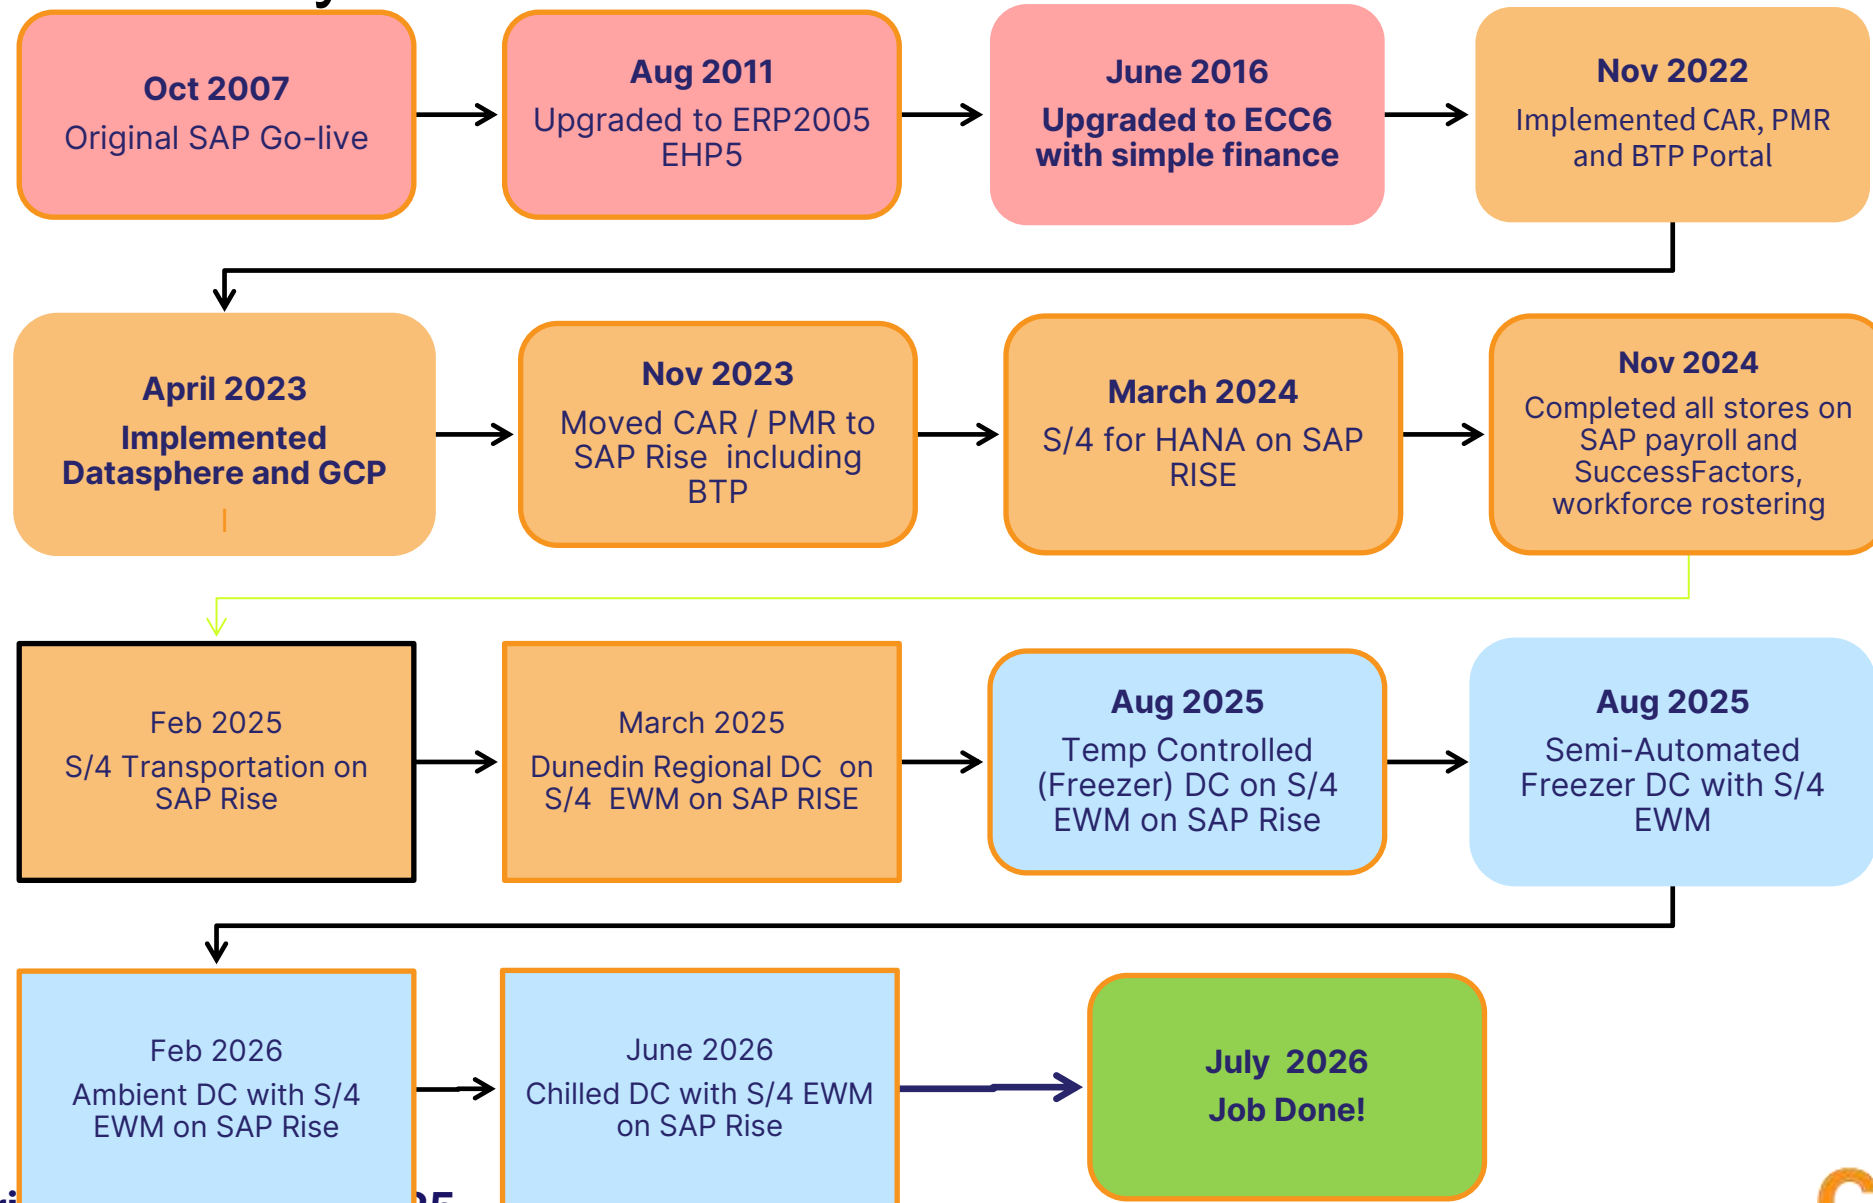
Oct 2007
Original SAP Go-live

Aug 2011
Upgraded to ERP2005 EHP5

June 2016
Upgraded to ECC6 with simple finance

Nov 2022
Implemented CAR, PMR and BTP Portal

April 2023
Implemented Datasphere and GCP

Nov 2023
Moved CAR / PMR to SAP Rise including BTP

March 2024
S/4 for HANA on SAP RISE

Nov 2024
Completed all stores on SAP payroll and SuccessFactors, workforce rostering

Feb 2025
S/4 Transportation on SAP Rise

March 2025
Dunedin Regional DC on S/4 EWM on SAP RISE

Aug 2025
Temp Controlled (Freezer) DC on S/4 EWM on SAP Rise

Aug 2025
Semi-Automated Freezer DC with S/4 EWM

Feb 2026
Ambient DC with S/4 EWM on SAP Rise

June 2026
Chilled DC with S/4 EWM on SAP Rise

July 2026
Job Done!